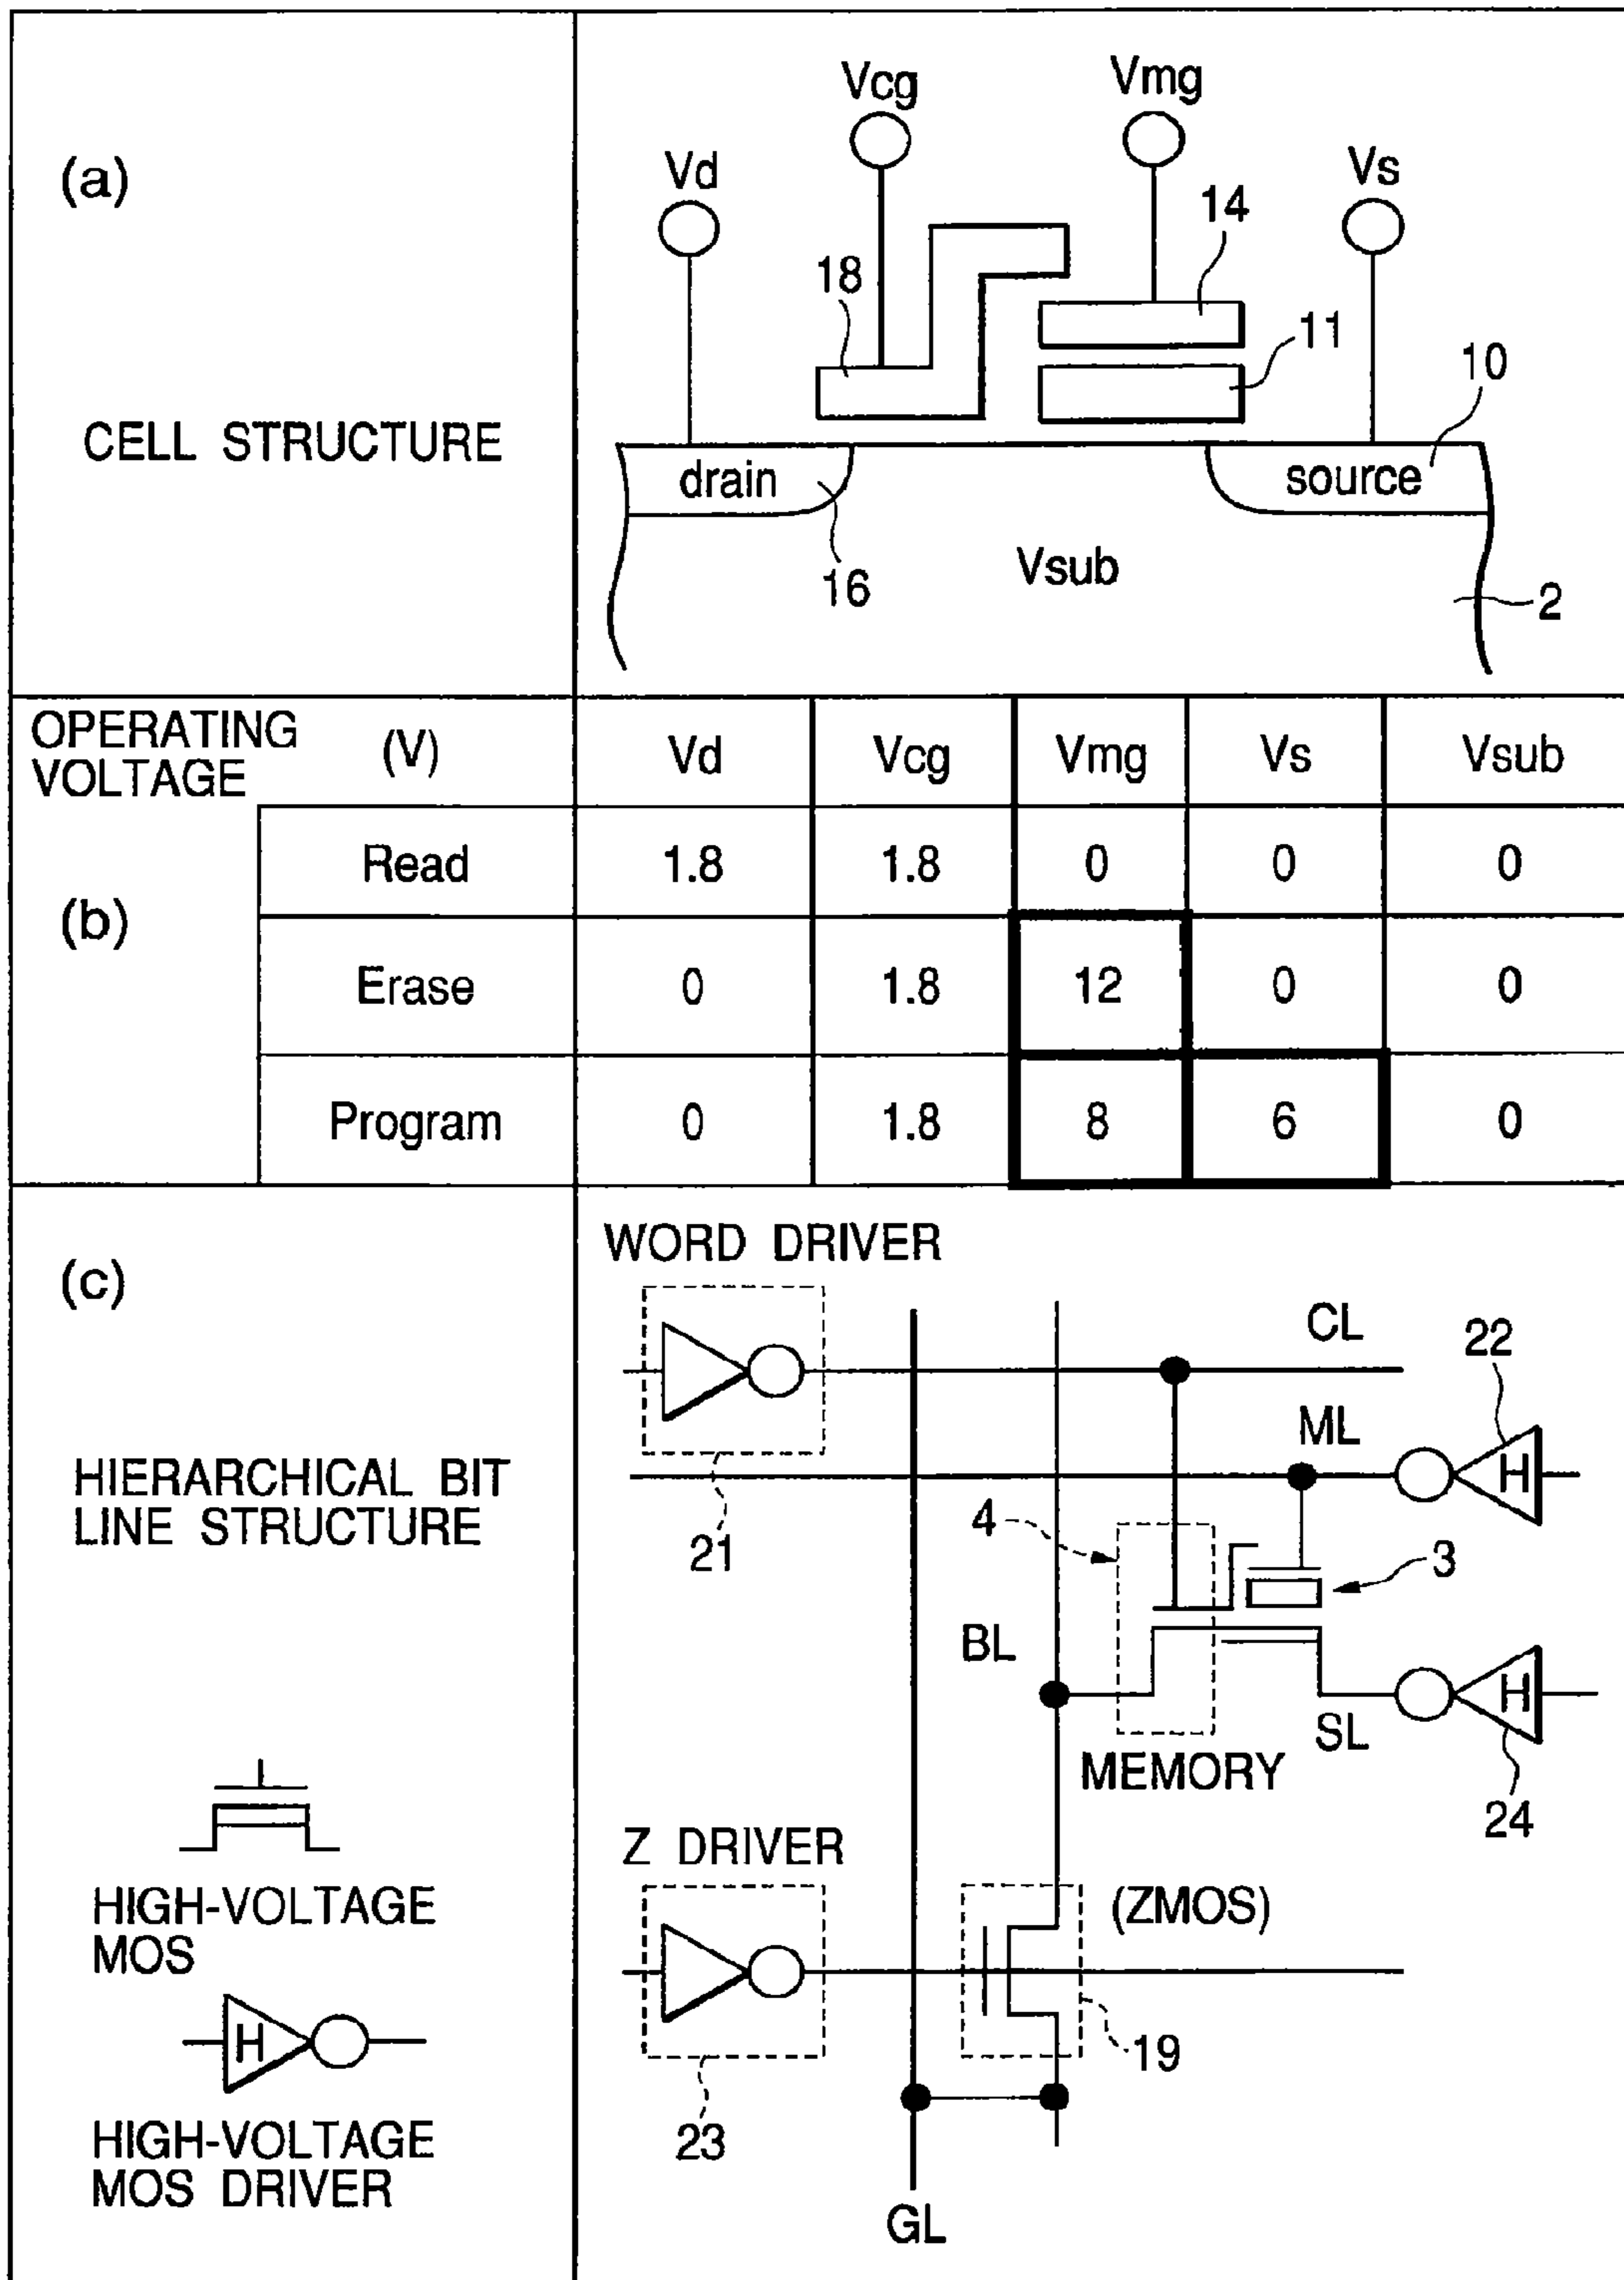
(a)

CELL STRUCTURE

Vcg
Vmg
Vd
Vs
14
18
11
10
drain
source
16
Vsub
2

| OPERATING VOLTAGE (V) | | Vd | Vcg | Vmg | Vs | Vsub |
|---|---|---|---|---|---|---|
| (b) | Read | 1.8 | 1.8 | 0 | 0 | 0 |
| | Erase | 0 | 1.8 | 12 | 0 | 0 |
| | Program | 0 | 1.8 | 8 | 6 | 0 |

(c)

HIERARCHICAL BIT LINE STRUCTURE

HIGH-VOLTAGE MOS

H

HIGH-VOLTAGE MOS DRIVER

WORD DRIVER
CL
22
ML
H
21
4
3
BL
H
SL
MEMORY
24
Z DRIVER
(ZMOS)
19
23
GL